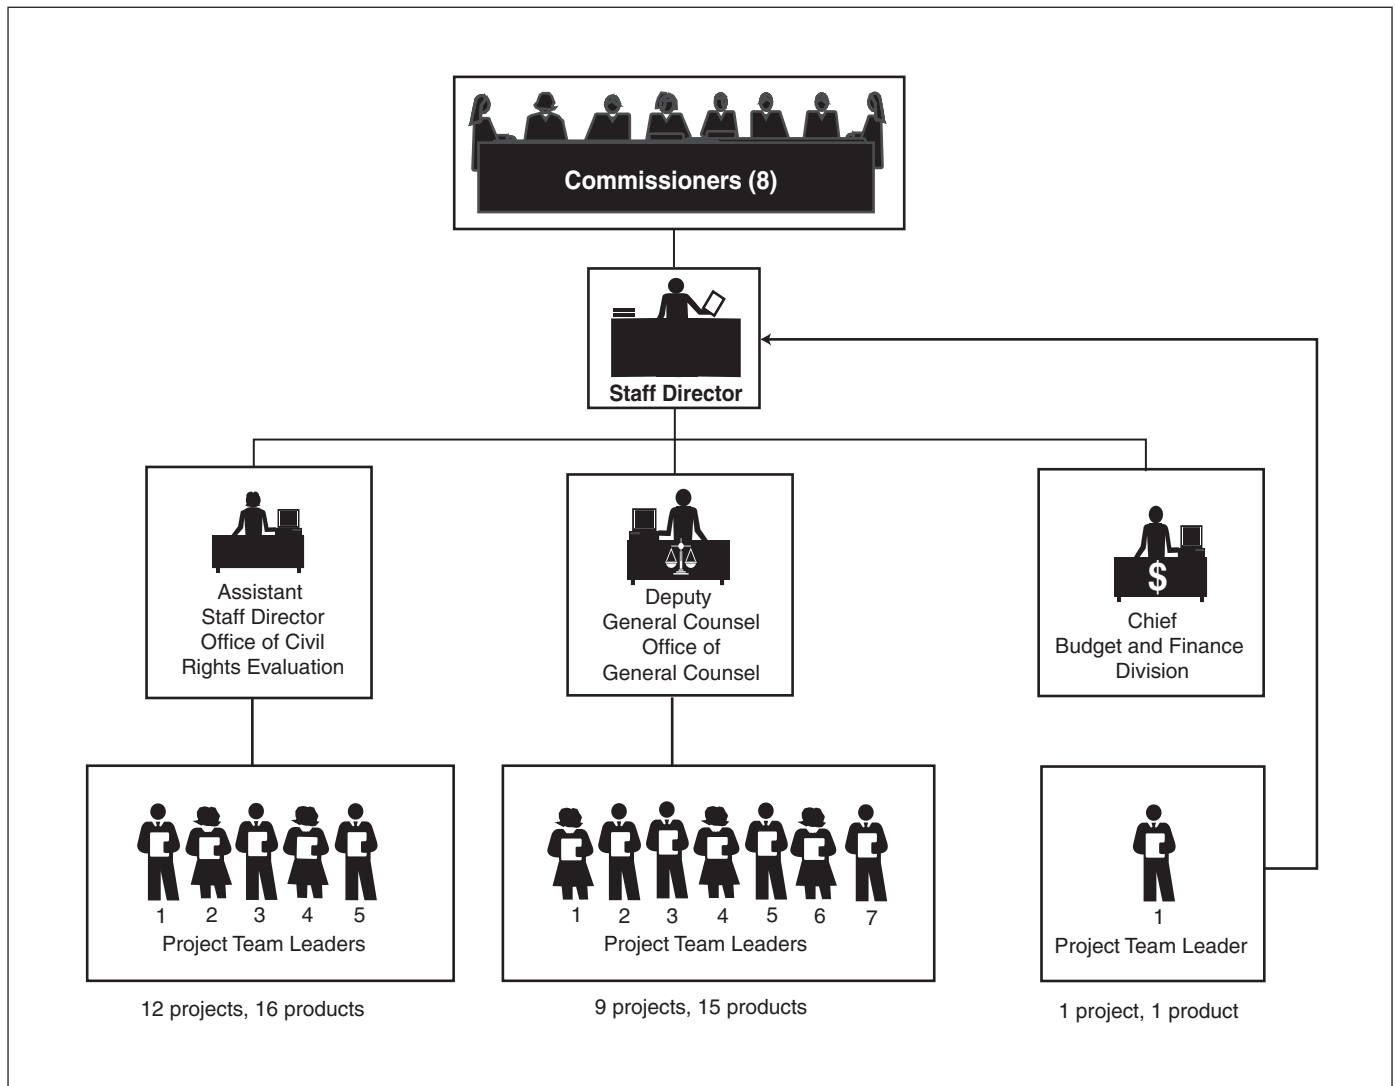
Commissioners (8)

Staff Director

Assistant Staff Director Office of Civil Rights Evaluation

Deputy General Counsel Office of General Counsel

$

Chief Budget and Finance Division

1 2 3 4 5
Project Team Leaders

1 2 3 4 5 6 7
Project Team Leaders

1
Project Team Leader

12 projects, 16 products

9 projects, 15 products

1 project, 1 product